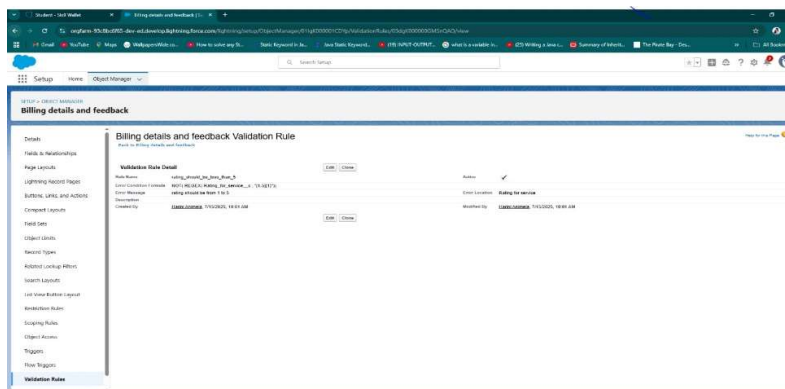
Student - Skill Wallet
Billing details and feedback | Sa
orgfarm-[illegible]-dev-ed.develop.lightning.force.com/lightning/setup/ObjectManager/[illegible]/ValidationRules/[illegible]/view
Gmail YouTube Maps Wallpapers Wide.co... How to solve any St... Static Keyword in Ja... Java Static Keyword... (19) INPUT-OUTPUT... what is a variable in... (27) Writing a Java c... Summary of Inherit... The Pirate Bay - Dru... All Bookmarks
Search Setup
Setup Home Object Manager

SETUP > OBJECT MANAGER
Billing details and feedback

Details
Fields & Relationships
Page Layouts
Lightning Record Pages
Buttons, Links, and Actions
Compact Layouts
Field Sets
Object Limits
Record Types
Related Lookup Filters
Search Layouts
List View Button Layout
Restriction Rules
Scoping Rules
Object Access
Triggers
Flow Triggers
Validation Rules

Billing details and feedback Validation Rule
Back to Billing details and feedback
Help for this Page

Validation Rule Detail
Edit Clone

| | | | |
|---|---|---|---|
| Rule Name | rating_should_be_less_than_5 | Active | ✓ |
| Error Condition Formula | NOT( REGEX( Rating_for_service__c , "[1-5]{1}")) | | |
| Error Message | rating should be from 1 to 5 | Error Location | Rating for service |
| Description | | | |
| Created By | Happy Animals, 7/15/2025, 10:00 AM | Modified By | Happy Animals, 7/15/2025, 10:00 AM |

Edit Clone